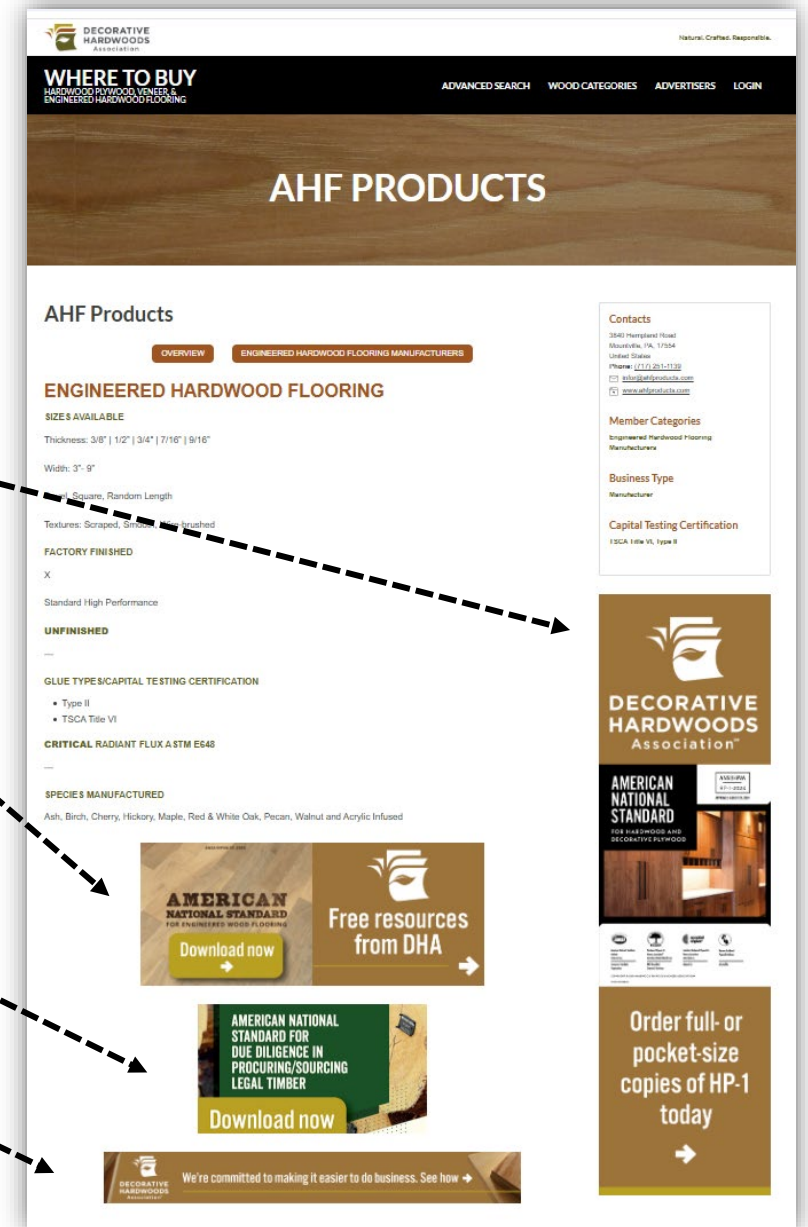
DECORATIVE HARDWOODS Association

Natural. Crafted. Responsible.

WHERE TO BUY
HARDWOOD PLYWOOD, VENEER, & ENGINEERED HARDWOOD FLOORING

ADVANCED SEARCH WOOD CATEGORIES ADVERTISERS LOGIN

AHF PRODUCTS

AHF Products

OVERVIEW ENGINEERED HARDWOOD FLOORING MANUFACTURERS

ENGINEERED HARDWOOD FLOORING

SIZES AVAILABLE

Thickness: 3/8" | 1/2" | 3/4" | 7/16" | 9/16"

Width: 3"- 9"

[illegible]el, Square, Random Length

Textures: Scraped, Smoo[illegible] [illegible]brushed

FACTORY FINISHED

X

Standard High Performance

UNFINISHED

—

GLUE TYPES/CAPITAL TESTING CERTIFICATION

- Type II
- TSCA Title VI

CRITICAL RADIANT FLUX ASTM E648

—

SPECIES MANUFACTURED

Ash, Birch, Cherry, Hickory, Maple, Red & White Oak, Pecan, Walnut and Acrylic Infused

AMERICAN NATIONAL STANDARD FOR ENGINEERED WOOD FLOORING
Download now
Free resources from DHA

AMERICAN NATIONAL STANDARD FOR DUE DILIGENCE IN PROCURING/SOURCING LEGAL TIMBER
Download now

DECORATIVE HARDWOODS Association
We're committed to making it easier to do business. See how

Contacts
3840 Hempland Road
Mountville, PA, 17554
United States
Phone: (717) 251-1139
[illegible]@ahfproducts.com
www.ahfproducts.com

Member Categories
Engineered Hardwood Flooring Manufacturers

Business Type
Manufacturer

Capital Testing Certification
TSCA Title VI, Type II

DECORATIVE HARDWOODS Association

AMERICAN NATIONAL STANDARD
FOR HARDWOOD AND DECORATIVE PLYWOOD

ANSI/HPVA HP-1-2020

Order full- or pocket-size copies of HP-1 today